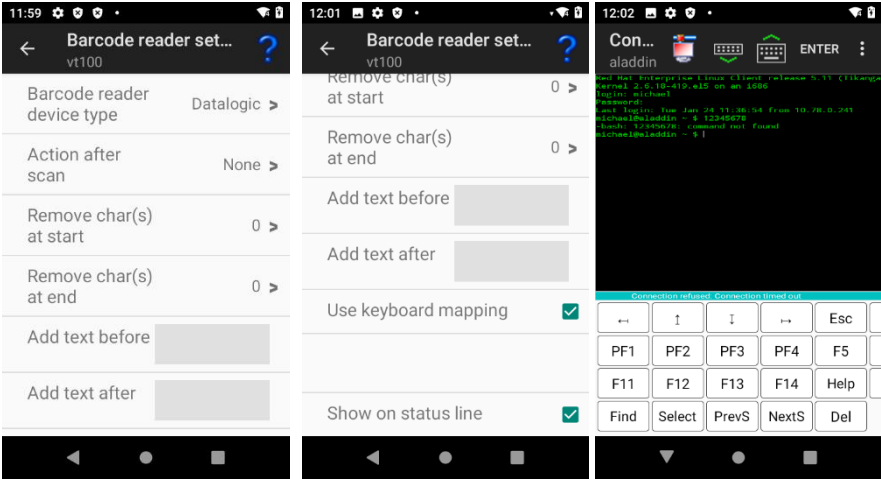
11:59

Barcode reader set...
vt100

?

Barcode reader device type
Datalogic

Action after scan
None

Remove char(s) at start
0

Remove char(s) at end
0

Add text before

Add text after

12:01

Barcode reader set...
vt100

?

Remove char(s) at start
0

Remove char(s) at end
0

Add text before

Add text after

Use keyboard mapping

Show on status line

12:02

Con...
aladdin

ENTER

Red Hat Enterprise Linux Client release 5.11 (Tikanga
Kernel 2.6.18-419.el5 on an i686
login: michael
Password:
Last login: Tue Jan 24 11:36:54 from 10.78.0.241
michael@aladdin ~ $ 12345678
-bash: 12345678: command not found
michael@aladdin ~ $ |

Connection refused. Connection timed out

| ← | ↑ | ↓ | → | Esc |
|---|---|---|---|---|
| PF1 | PF2 | PF3 | PF4 | F5 |
| F11 | F12 | F13 | F14 | Help |
| Find | Select | PrevS | NextS | Del |